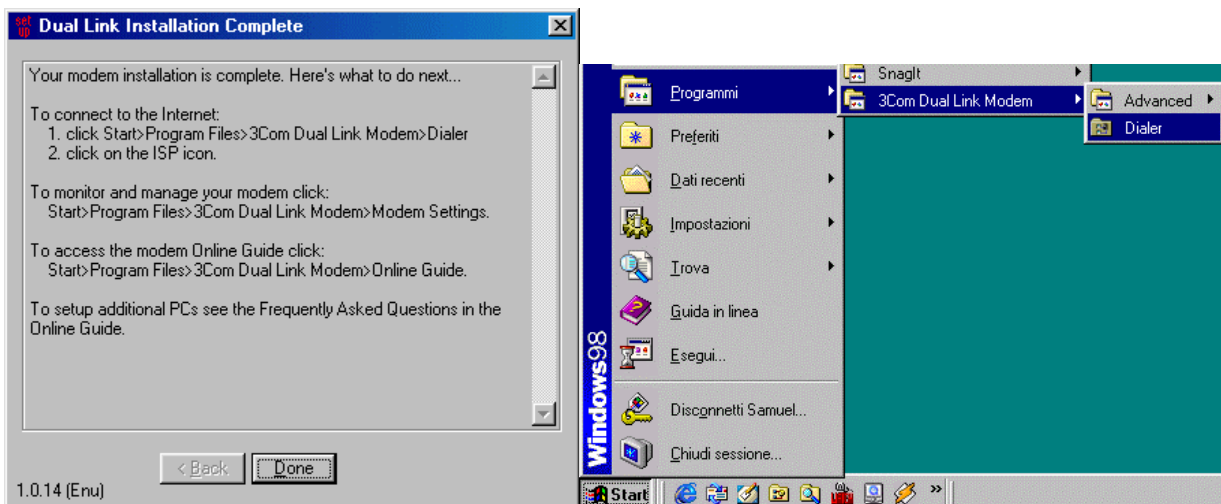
Dual Link Installation Complete

Your modem installation is complete. Here's what to do next...

To connect to the Internet:
1. click Start>Program Files>3Com Dual Link Modem>Dialer
2. click on the ISP icon.

To monitor and manage your modem click:
Start>Program Files>3Com Dual Link Modem>Modem Settings.

To access the modem Online Guide click:
Start>Program Files>3Com Dual Link Modem>Online Guide.

To setup additional PCs see the Frequently Asked Questions in the Online Guide.

< Back
Done

1.0.14 (Enu)

Windows98

Programmi
Preferiti
Dati recenti
Impostazioni
Trova
Guida in linea
Esegui...
Disconnetti Samuel...
Chiudi sessione...

SnagIt
3Com Dual Link Modem

Advanced
Dialer

Start
»